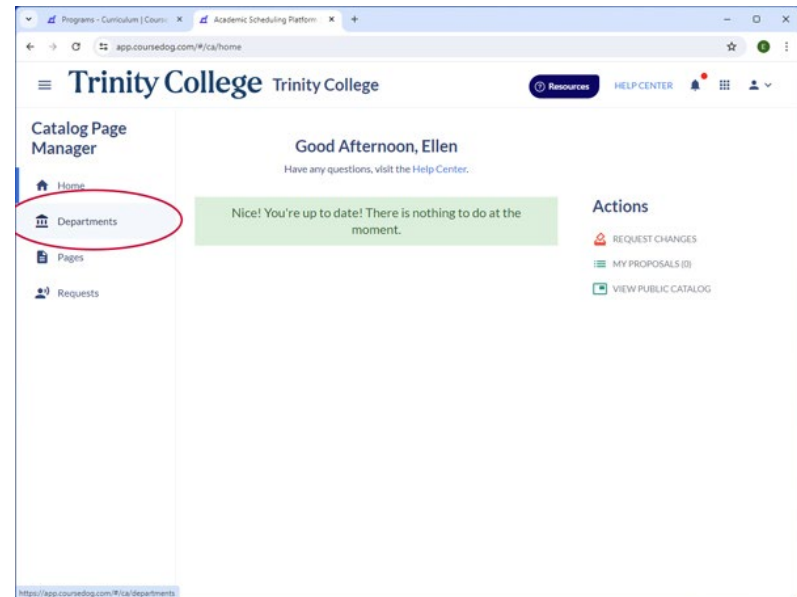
Programs - Curriculum | Cours ×
Academic Scheduling Platform ×
+
app.coursedog.com/#/ca/home

Trinity College Trinity College
Resources
HELP CENTER

Catalog Page Manager
Home
Departments
Pages
Requests

Good Afternoon, Ellen
Have any questions, visit the Help Center.

Nice! You're up to date! There is nothing to do at the moment.

Actions
REQUEST CHANGES
MY PROPOSALS (0)
VIEW PUBLIC CATALOG

https://app.coursedog.com/#/ca/departments